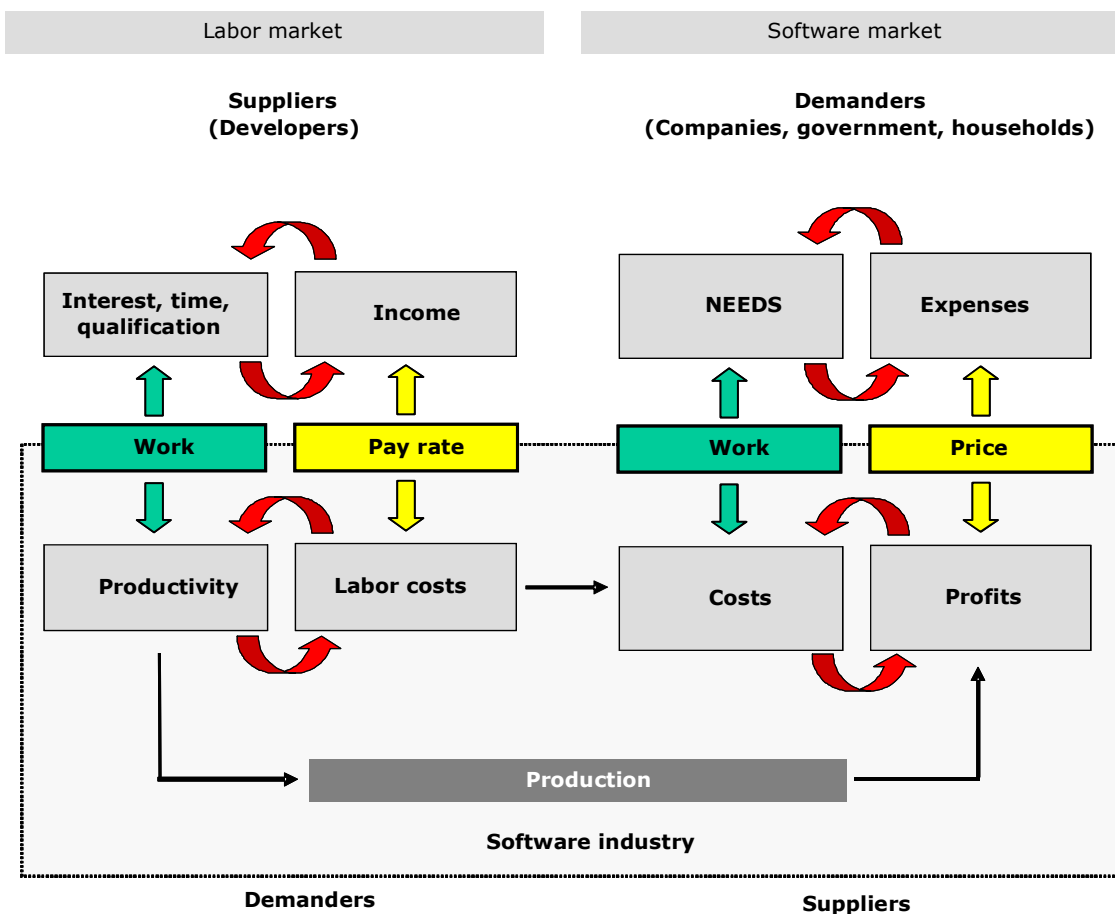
Labor market

Software market

Suppliers
(Developers)

Demanders
(Companies, government, households)

Interest, time, qualification

Income

NEEDS

Expenses

Work

Pay rate

Work

Price

Productivity

Labor costs

Costs

Profits

Production

Software industry

Demanders

Suppliers